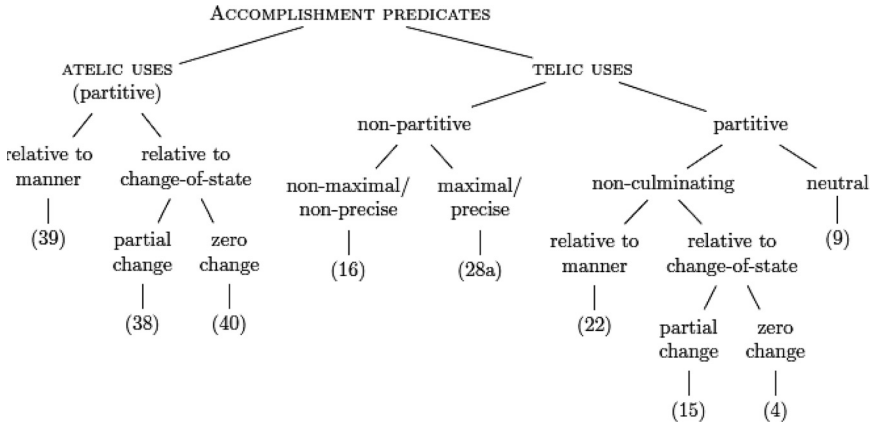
Accomplishment predicates

atelic uses
(partitive)

relative to
manner

(39)

relative to
change-of-state

partial
change

(38)

zero
change

(40)

telic uses

non-partitive

non-maximal/
non-precise

(16)

maximal/
precise

(28a)

partitive

non-culminating

relative to
manner

(22)

relative to
change-of-state

partial
change

(15)

zero
change

(4)

neutral

(9)